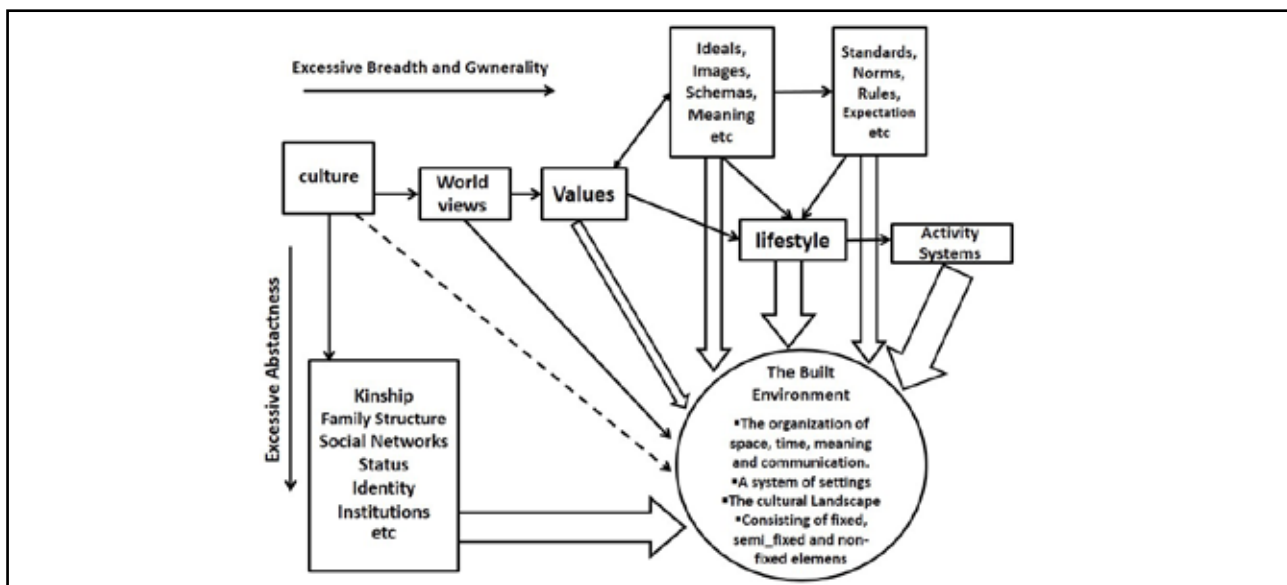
Excessive Breadth and Gwnerality

Ideals, Images, Schemas, Meaning etc

Standards, Norms, Rules, Expectation etc

culture

World views

Values

lifestyle

Activity Systems

Excessive Abstactness

Kinship
Family Structure
Social Networks
Status
Identity
Institutions
etc

The Built Environment
•The organization of space, time, meaning and communication.
•A system of settings
•The cultural Landscape
•Consisting of fixed, semi_fixed and non-fixed elemens